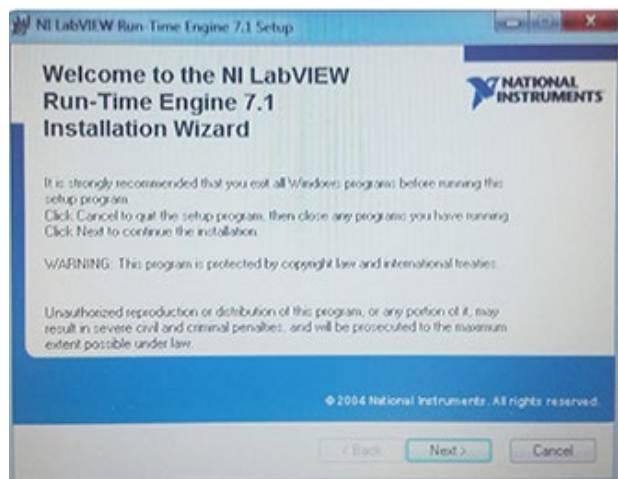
NI LabVIEW Run-Time Engine 7.1 Setup

Welcome to the NI LabVIEW Run-Time Engine 7.1 Installation Wizard

NATIONAL INSTRUMENTS

It is strongly recommended that you exit all Windows programs before running this setup program.
Click Cancel to quit the setup program, then close any programs you have running.
Click Next to continue the installation.

WARNING: This program is protected by copyright law and international treaties.

Unauthorized reproduction or distribution of this program, or any portion of it, may result in severe civil and criminal penalties, and will be prosecuted to the maximum extent possible under law.

© 2004 National Instruments. All rights reserved.

< Back
Next >
Cancel